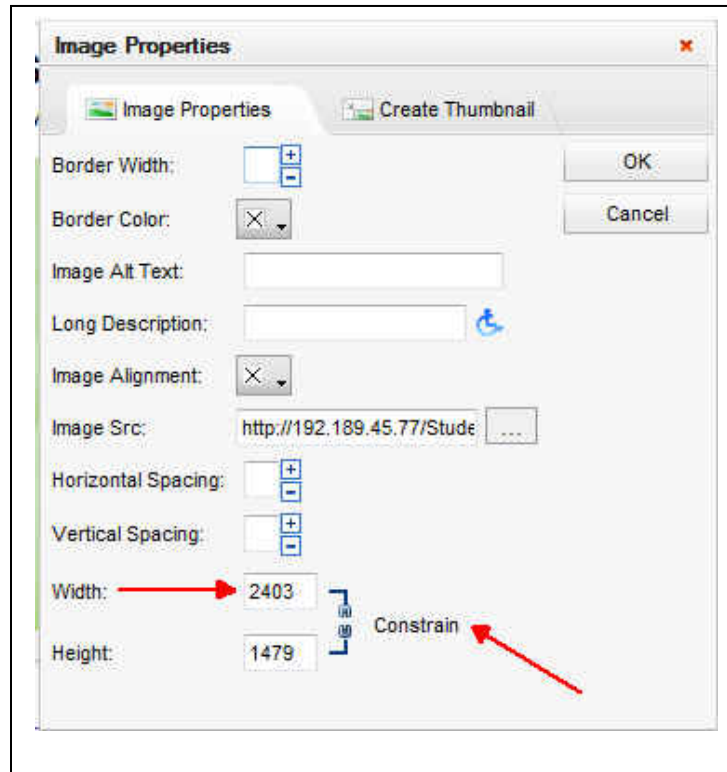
Image Properties ×

Image Properties | Create Thumbnail

Border Width: + −

OK

Border Color:

Cancel

Image Alt Text:

Long Description:

Image Alignment:

Image Src: http://192.189.45.77/Stude ...

Horizontal Spacing: + −

Vertical Spacing: + −

Width: 2403

Constrain

Height: 1479